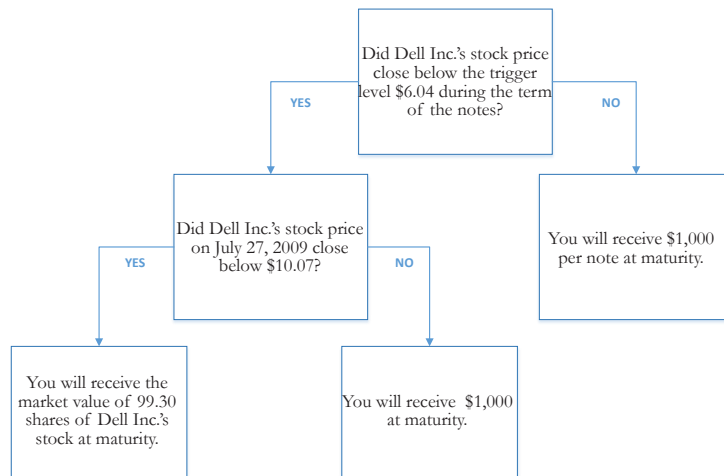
Did Dell Inc.'s stock price close below the trigger level $6.04 during the term of the notes?

YES

NO

Did Dell Inc.'s stock price on July 27, 2009 close below $10.07?

You will receive $1,000 per note at maturity.

YES

NO

You will receive the market value of 99.30 shares of Dell Inc.'s stock at maturity.

You will receive $1,000 at maturity.